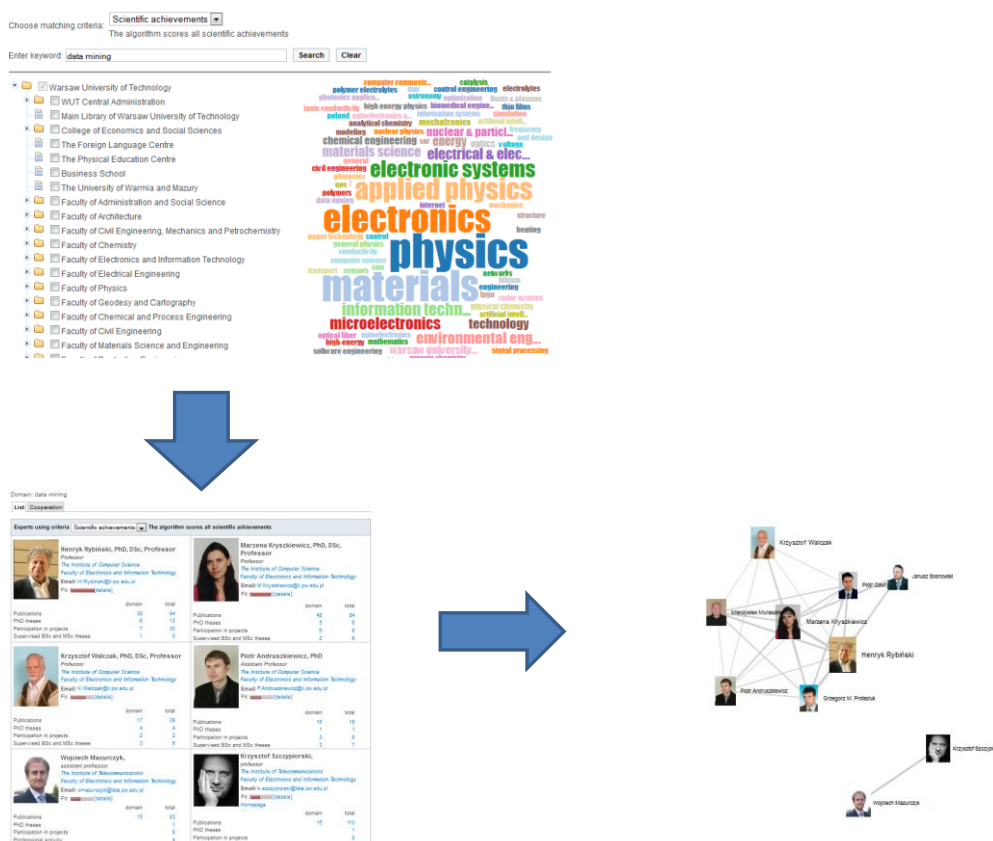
Choose matching criteria: Scientific achievements
The algorithm scores all scientific achievements

Enter keyword: data mining Search Clear

Warsaw University of Technology
WUT Central Administration
Main Library of Warsaw University of Technology
College of Economics and Social Sciences
The Foreign Language Centre
The Physical Education Centre
Business School
The University of Warmia and Mazury
Faculty of Administration and Social Science
Faculty of Architecture
Faculty of Civil Engineering, Mechanics and Petrochemistry
Faculty of Chemistry
Faculty of Electronics and Information Technology
Faculty of Electrical Engineering
Faculty of Physics
Faculty of Geodesy and Cartography
Faculty of Chemical and Process Engineering
Faculty of Civil Engineering
Faculty of Materials Science and Engineering

computer communic... catalysis polymer electrolytes control engineering electrolytes photonics applica... astronomy star optimization fluids & plasmas ionic conductivity high energy physics biomedical engine... thin films poland optoelectronics a... information systems simulation analytical chemistry mechatronics artificial intell... modeling nuclear physics nuclear & partic... frequency chemical engineering energy optics voltage materials science electrical & elec... civil engineering electronic systems applied physics polymers data mining internet mechanics electronics structure physics heating general physics control conductivity computer science materials transport sensors networks engineering information techn... radar systems microelectronics technology physical chemistry artificial intell... optical fiber optoelectronics high energy mathematics environmental eng... software engineering warsaw university... signal processing

Domain: data mining
List Cooperation
Experts using criteria Scientific achievements The algorithm scores all scientific achievements

Henryk Rybiński, PhD, DSc, Professor
Professor
The Institute of Computer Science
Faculty of Electronics and Information Technology
Email: H.Rybinski@ii.pw.edu.pl
[details]

| | domain | total |
|---|---|---|
| Publications | 35 | 84 |
| PhD theses | 6 | 12 |
| Participation in projects | 7 | 33 |
| Supervised BSc and MSc theses | 1 | 5 |

Marzena Kryszkiewicz, PhD, DSc, Professor
Professor
The Institute of Computer Science
Faculty of Electronics and Information Technology
Email: M.Kryszkiewicz@ii.pw.edu.pl
[details]

| | domain | total |
|---|---|---|
| Publications | 40 | 94 |
| PhD theses | 5 | 5 |
| Participation in projects | 6 | 6 |
| Supervised BSc and MSc theses | 2 | 5 |

Krzysztof Walczak, PhD, DSc, Professor
Professor
The Institute of Computer Science
Faculty of Electronics and Information Technology
Email: K.Walczak@ii.pw.edu.pl
[details]

| | domain | total |
|---|---|---|
| Publications | 17 | 29 |
| PhD theses | 4 | 4 |
| Participation in projects | 2 | 2 |
| Supervised BSc and MSc theses | 3 | 5 |

Piotr Andruszkiewicz, PhD
Assistant Professor
The Institute of Computer Science
Faculty of Electronics and Information Technology
Email: P.Andruszkiewicz@ii.pw.edu.pl
[details]

| | domain | total |
|---|---|---|
| Publications | 16 | 16 |
| PhD theses | 1 | 1 |
| Participation in projects | 3 | 6 |
| Supervised BSc and MSc theses | 3 | 7 |

Wojciech Mazurczyk,
assistant professor
The Institute of Telecommunications
Faculty of Electronics and Information Technology
Email: wmazurczyk@tele.pw.edu.pl
[details]

| | domain | total |
|---|---|---|
| Publications | 15 | 53 |
| PhD theses | | |
| Participation in projects | | 5 |

Krzysztof Szczypiorski,
professor
The Institute of Telecommunications
Faculty of Electronics and Information Technology
Email: k.szczypiorski@tele.pw.edu.pl
[details]
Homepage

| | domain | total |
|---|---|---|
| Publications | 15 | 110 |
| PhD theses | | 1 |
| Participation in projects | | 6 |

Krzysztof Walczak
Janusz Sosnowski
Piotr Gawrysiak
Mieczysław Muraszkiewicz
Marzena Kryszkiewicz
Henryk Rybiński
Piotr Andruszkiewicz
Grzegorz M. Protaziuk
Krzysztof Szczypiorski
Wojciech Mazurczyk